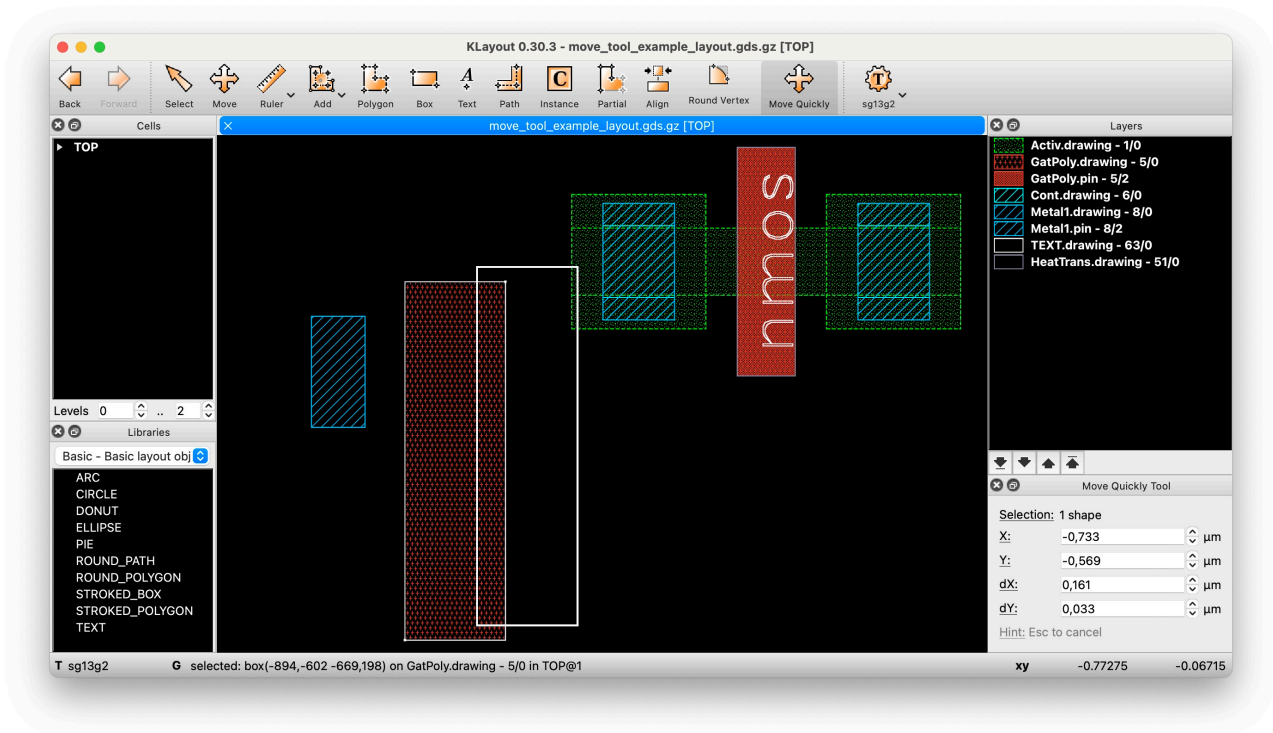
KLayout 0.30.3 - move_tool_example_layout.gds.gz [TOP]

Back Forward Select Move Ruler Add Polygon Box Text Path Instance Partial Align Round Vertex Move Quickly sg13g2

Cells

TOP

Levels 0 .. 2

Libraries

Basic - Basic layout obj

ARC
CIRCLE
DONUT
ELLIPSE
PIE
ROUND_PATH
ROUND_POLYGON
STROKED_BOX
STROKED_POLYGON
TEXT

move_tool_example_layout.gds.gz [TOP]

nmos

Layers

Activ.drawing - 1/0
GatPoly.drawing - 5/0
GatPoly.pin - 5/2
Cont.drawing - 6/0
Metal1.drawing - 8/0
Metal1.pin - 8/2
TEXT.drawing - 63/0
HeatTrans.drawing - 51/0

Move Quickly Tool

Selection: 1 shape

| X: | -0,733 | µm |
|---|---|---|
| Y: | -0,569 | µm |
| dX: | 0,161 | µm |
| dY: | 0,033 | µm |

Hint: Esc to cancel

T sg13g2 G selected: box(-894,-602 -669,198) on GatPoly.drawing - 5/0 in TOP@1 xy -0.77275 -0.06715